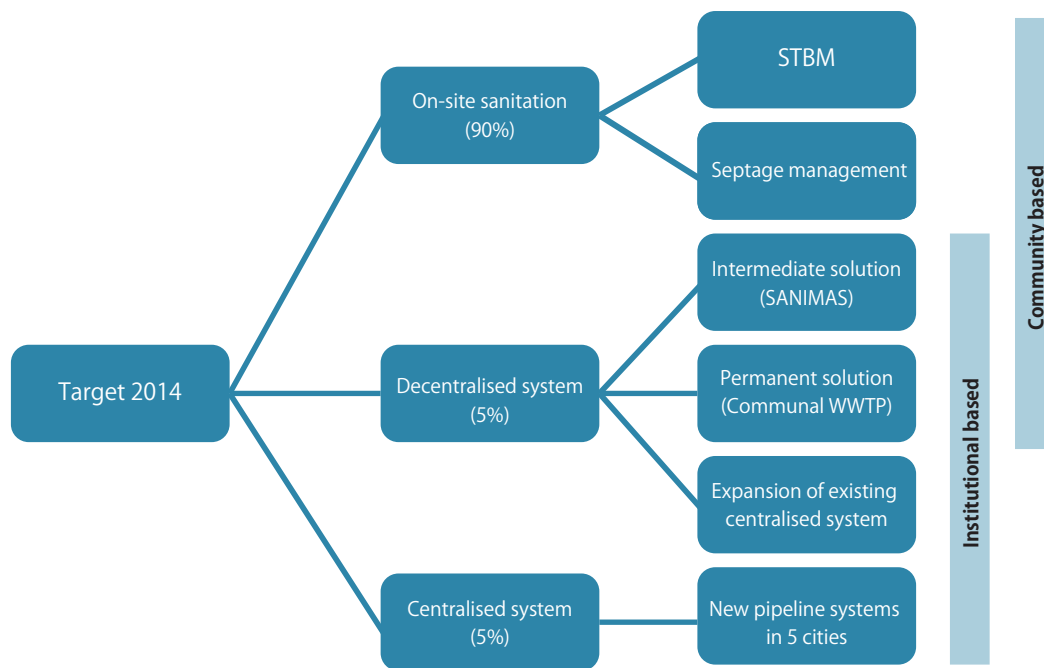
Target 2014

On-site sanitation (90%)

STBM

Septage management

Decentralised system (5%)

Intermediate solution (SANIMAS)

Permanent solution (Communal WWTP)

Expansion of existing centralised system

Centralised system (5%)

New pipeline systems in 5 cities

Community based

Institutional based